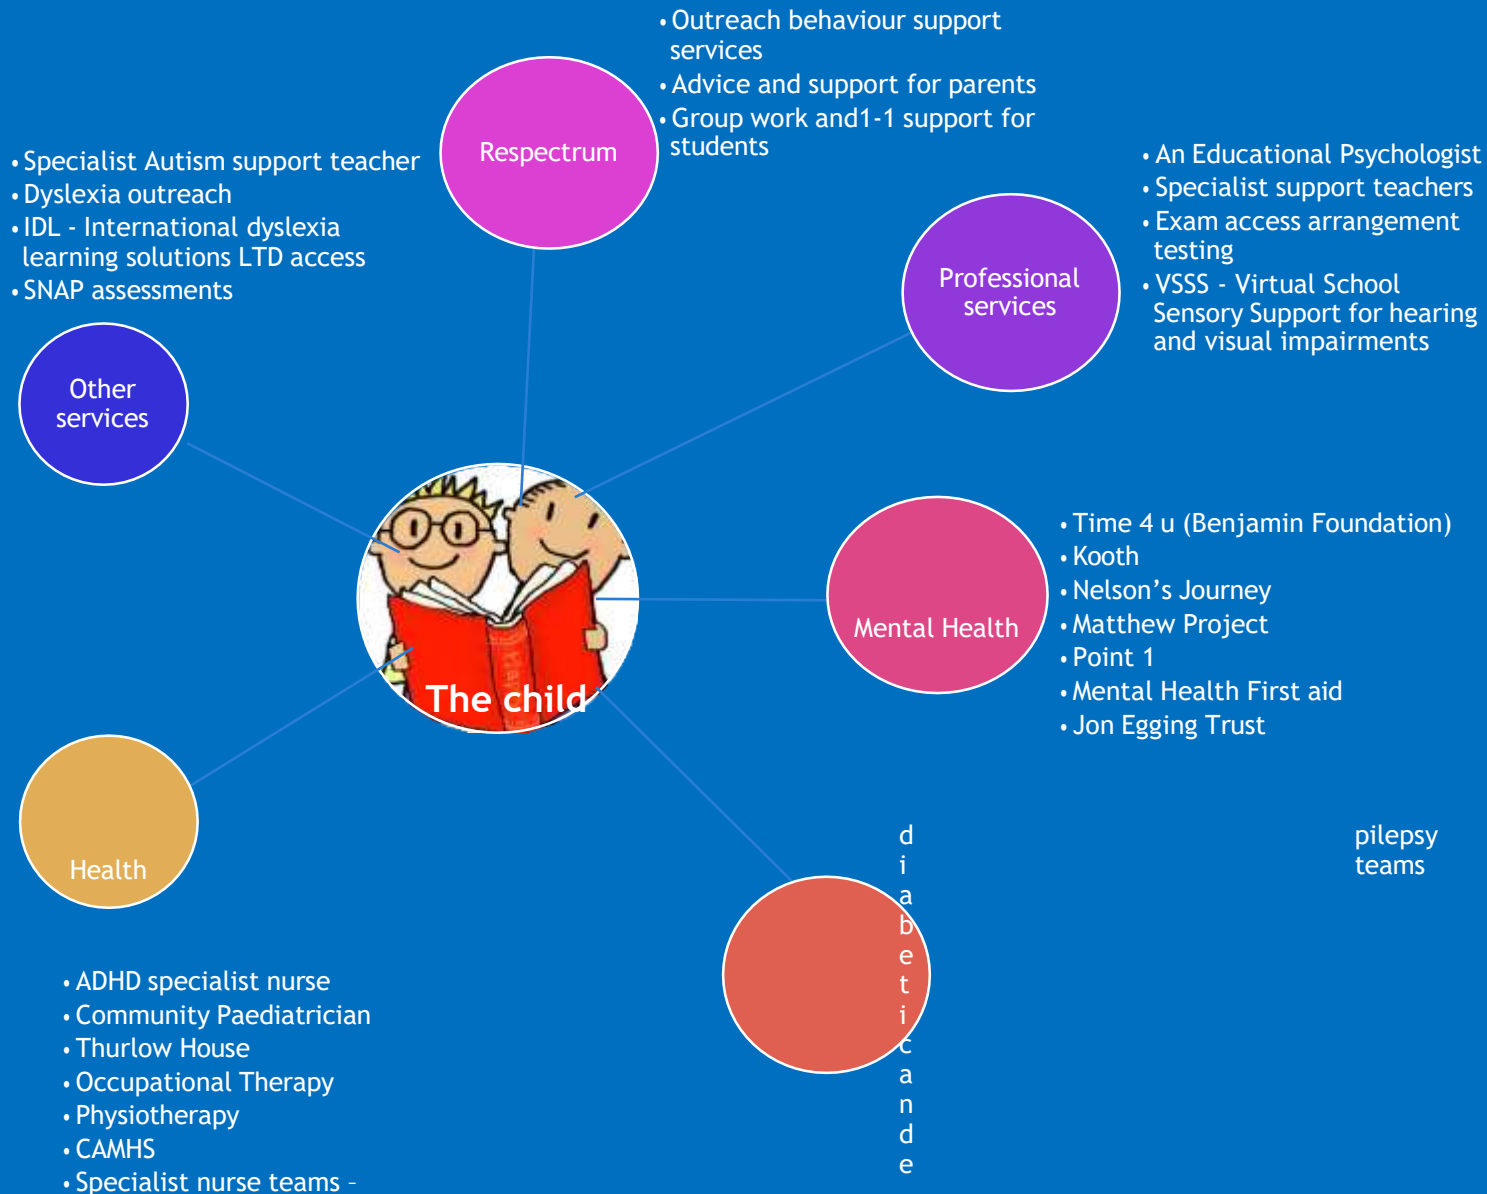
• Outreach behaviour support services
• Advice and support for parents
• Group work and1-1 support for students

Respectrum

• Specialist Autism support teacher
• Dyslexia outreach
• IDL - International dyslexia learning solutions LTD access
• SNAP assessments

• An Educational Psychologist
• Specialist support teachers
• Exam access arrangement testing
• VSSS - Virtual School Sensory Support for hearing and visual impairments

Professional services

Other services

The child

Mental Health

• Time 4 u (Benjamin Foundation)
• Kooth
• Nelson’s Journey
• Matthew Project
• Point 1
• Mental Health First aid
• Jon Egging Trust

Health

diabeticande

pilepsy teams

• ADHD specialist nurse
• Community Paediatrician
• Thurlow House
• Occupational Therapy
• Physiotherapy
• CAMHS
• Specialist nurse teams –